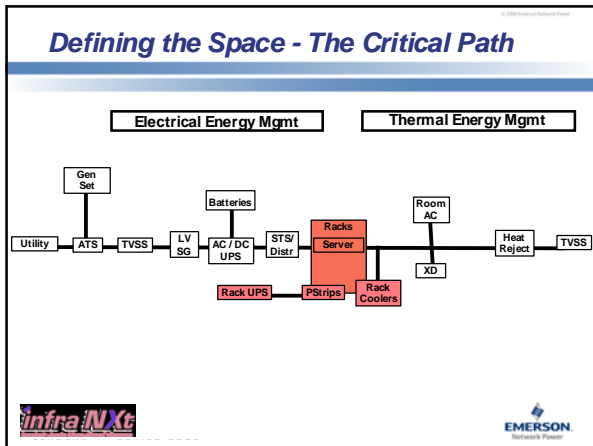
© 2006 Emerson Network Power

Defining the Space - The Critical Path

Electrical Energy Mgmt

Thermal Energy Mgmt

Gen Set

Batteries

Room AC

Utility

ATS

TVSS

LV SG

AC / DC UPS

STS/ Distr

Racks

Server

Heat Reject

TVSS

XD

Rack UPS

PStrips

Rack Coolers

infra NXt

EMERSON.
Network Power